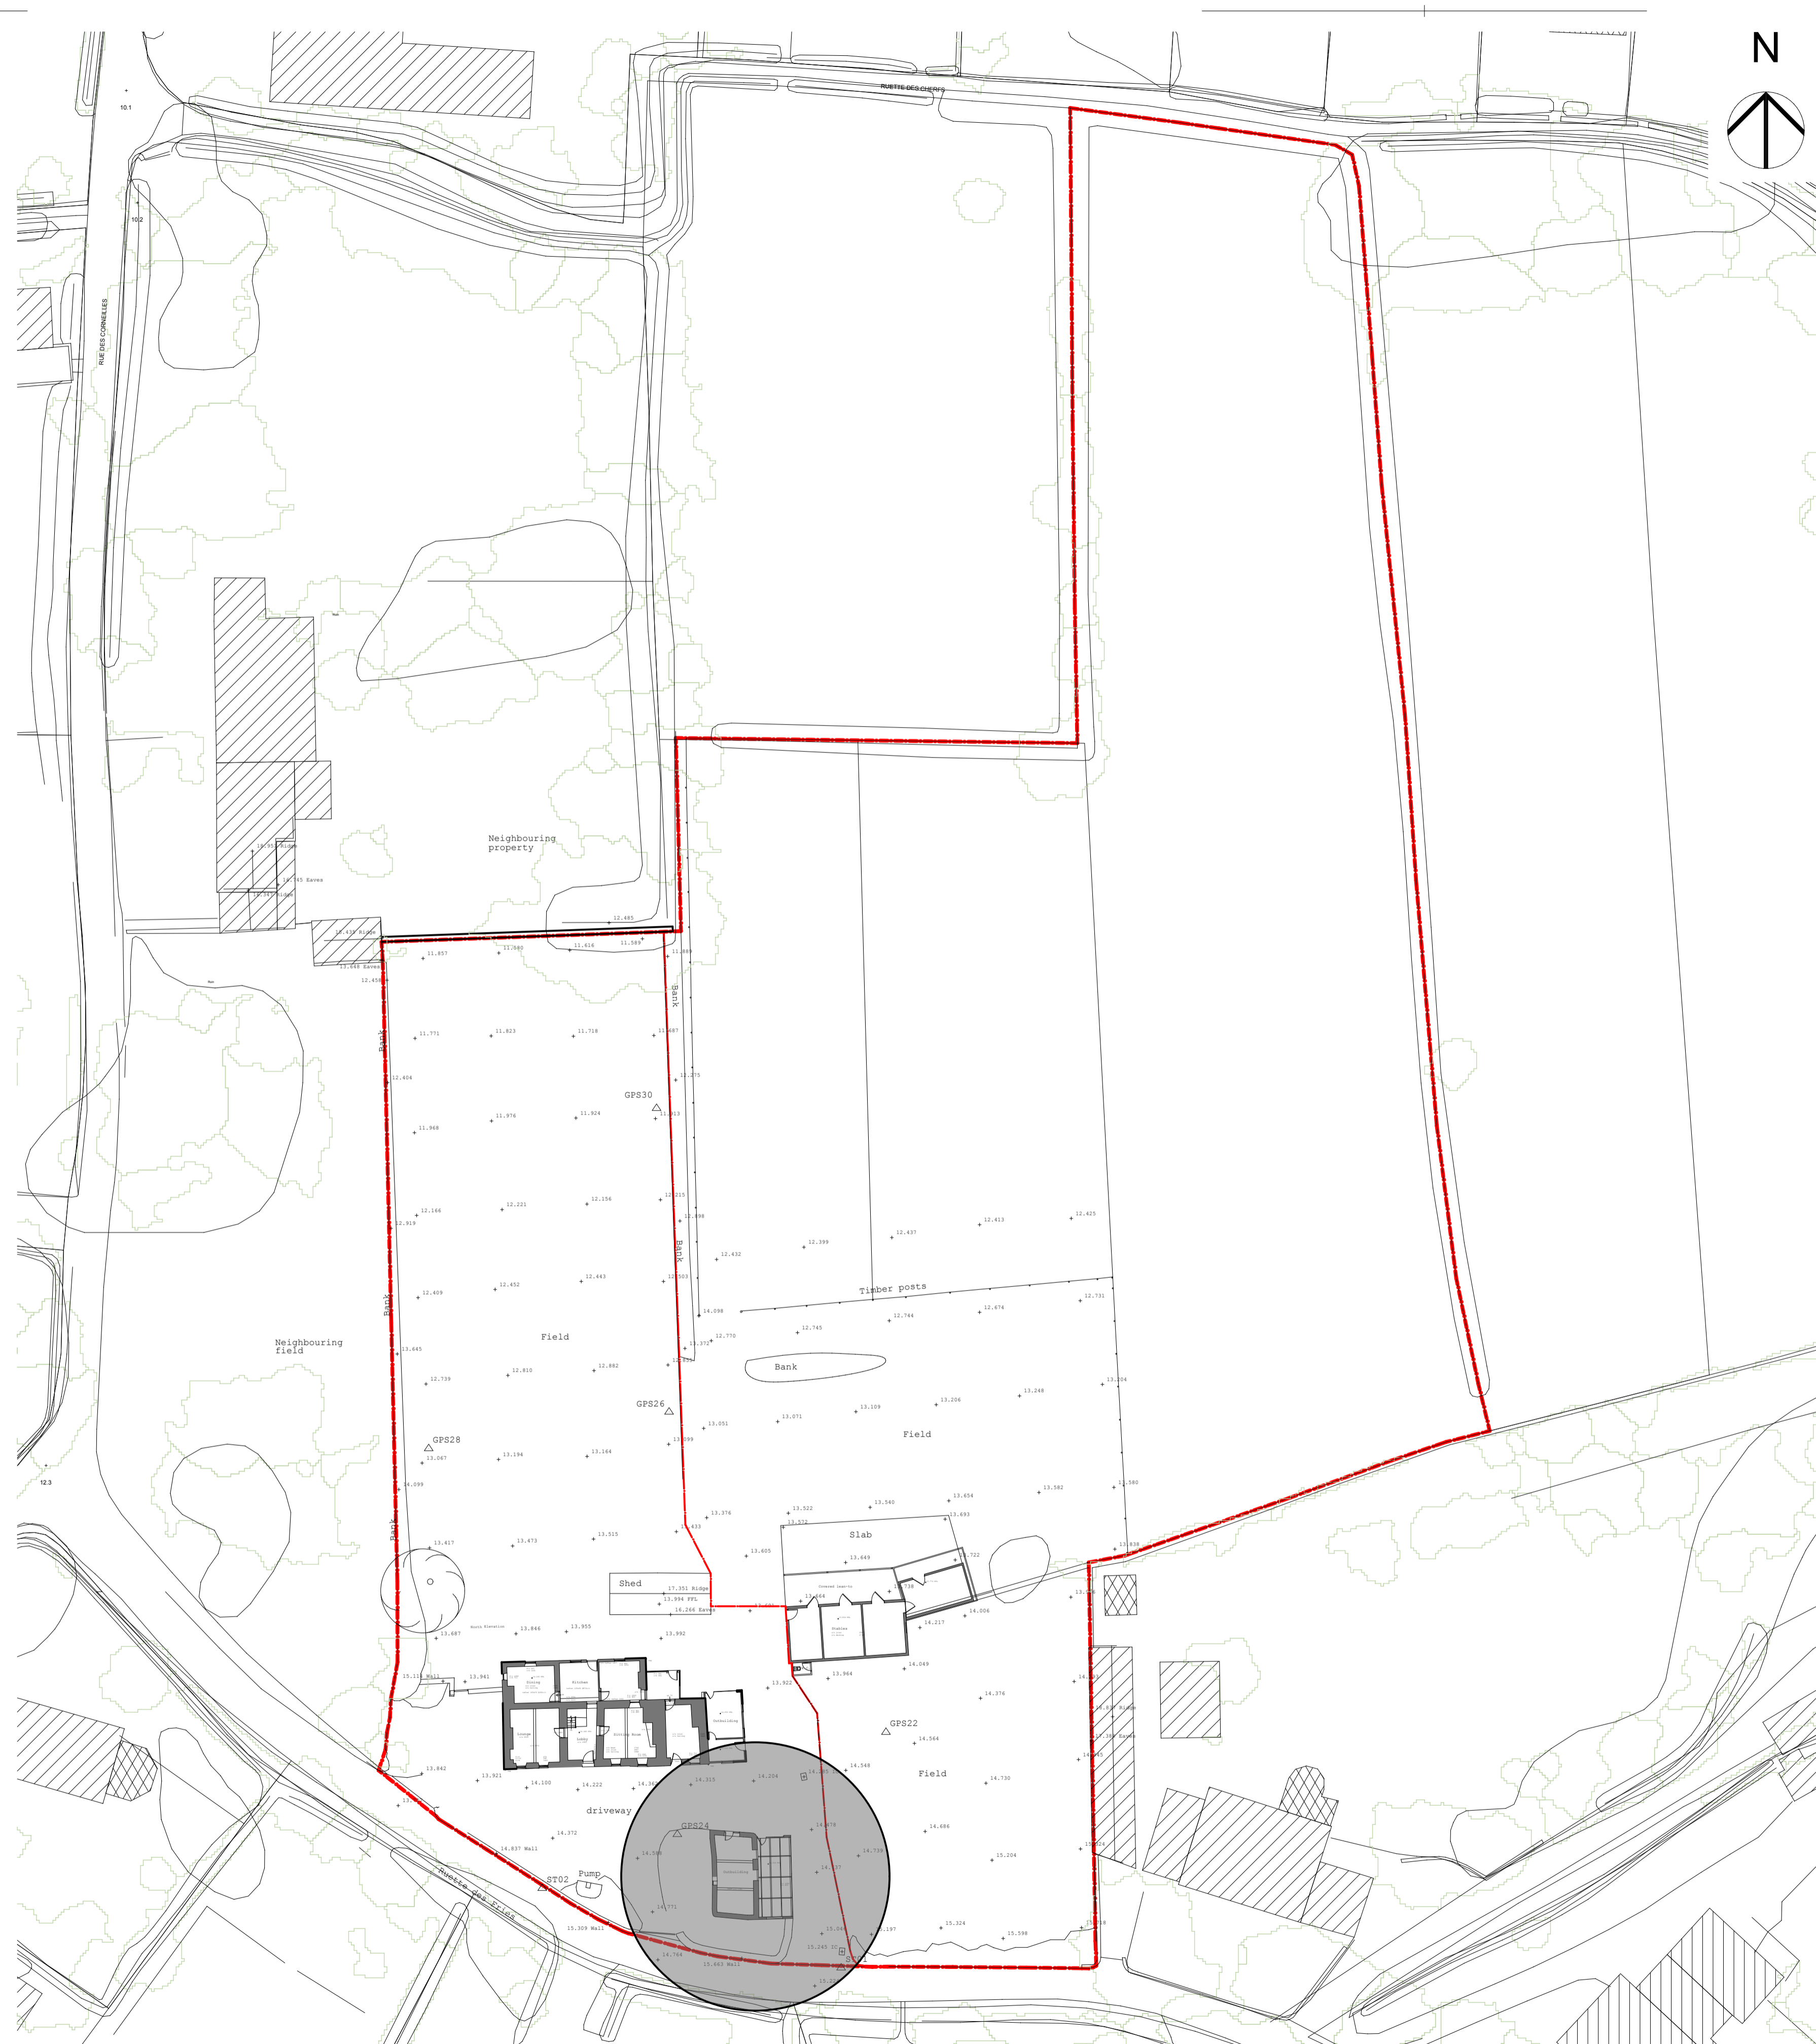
N

RUETTE DES CHERFS

10.1

10.2

RUE DES CORNEILLES

Neighbouring property

13.95 Ridge
13.745 Eaves
13.515 Ridge

12.485
15.439 Ridge
13.646 Eaves
12.450
11.857
11.880
11.616
11.589
11.889

Bank

11.771
11.823
11.718
11.687
12.404
12.275
GPS30
11.876
11.924
11.913
11.968
12.166
12.221
12.154
12.215
12.919
12.098
12.432
12.399
12.437
12.413
12.425

Bank

12.409
12.452
12.443
12.503
Timber posts
14.098
12.731
12.744
12.674
12.745
12.770
Neighbouring field
Field
13.645
13.372
Bank
12.739
12.810
12.882
13.204
13.248
13.206
GPS26
13.109
13.071
13.051
GPS28
Field
13.067
13.194
13.164
13.299
13.580
13.582
13.654
14.099
13.540
13.522
13.693
13.572
13.376
13.433
Slab
13.417
13.473
13.515
13.605
13.722
13.649
13.838
Shed
17.351 Ridge
13.994 FFL
16.266 Eaves
13.664
13.738
14.217
14.006
13.687
13.846
13.955
13.892
15.111 Wall
13.941
13.964
14.049
13.922
14.376
GPS22
14.564
13.842
13.921
14.100
14.222
14.345
14.315
14.204
14.548
Field
14.730
driveway
14.372
GPS24
14.686
14.837 Wall
14.586
14.735
15.204
ST02
Pump
14.771
15.309 Wall
15.324
15.598
15.197
14.764
15.463 Wall
15.245
Ruette des Fries
12.3